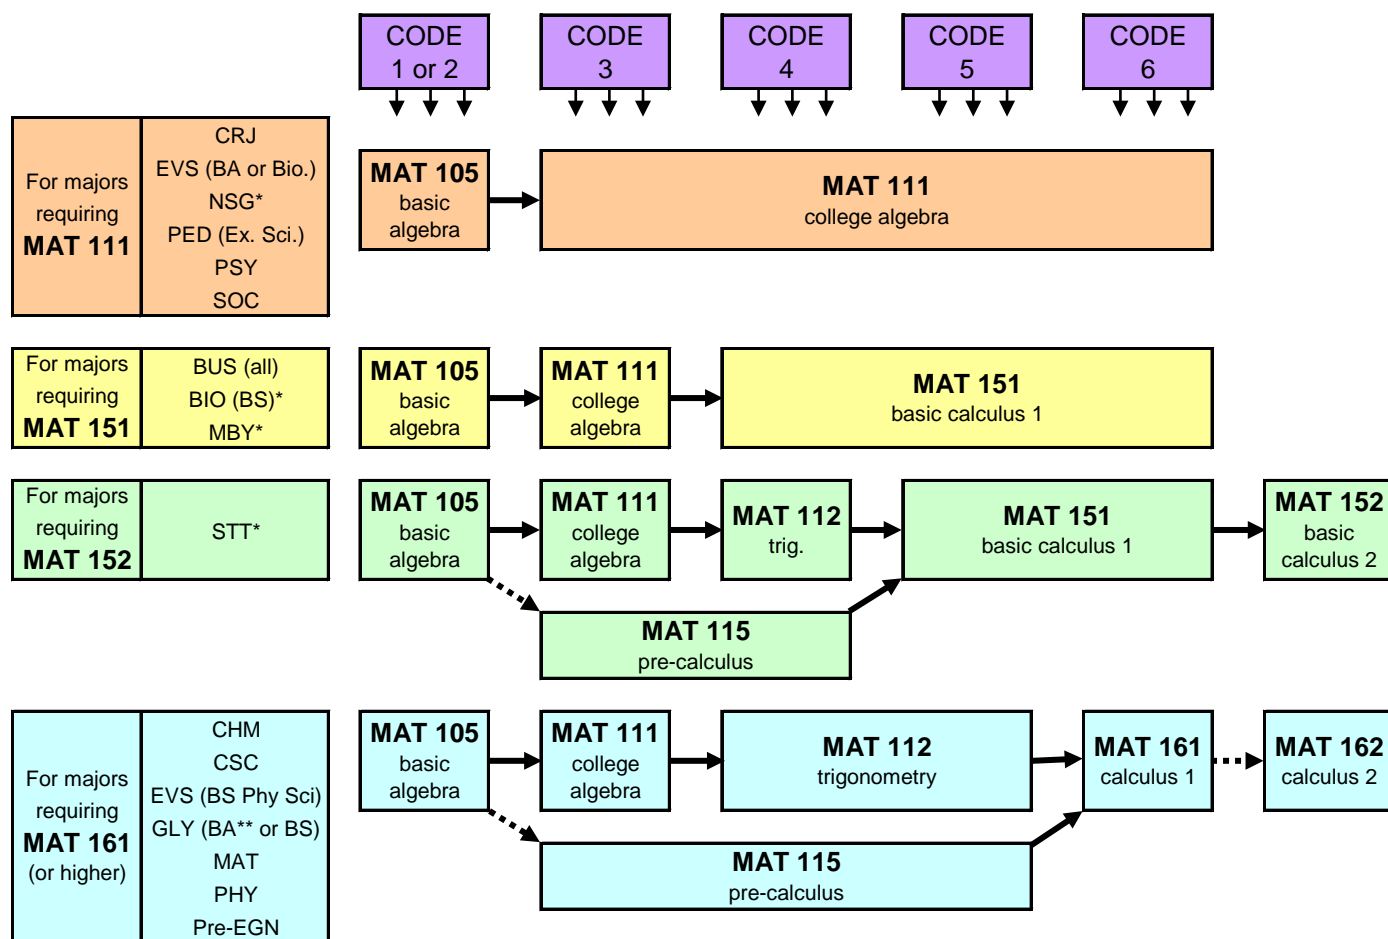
CODE 1 or 2

CODE 3

CODE 4

CODE 5

CODE 6

For majors requiring MAT 111

CRJ
EVS (BA or Bio.)
NSG*
PED (Ex. Sci.)
PSY
SOC

MAT 105 basic algebra

MAT 111 college algebra

For majors requiring MAT 151

BUS (all)
BIO (BS)*
MBY*

MAT 105 basic algebra

MAT 111 college algebra

MAT 151 basic calculus 1

For majors requiring MAT 152

STT*

MAT 105 basic algebra

MAT 111 college algebra

MAT 112 trig.

MAT 151 basic calculus 1

MAT 152 basic calculus 2

MAT 115 pre-calculus

For majors requiring MAT 161 (or higher)

CHM
CSC
EVS (BS Phy Sci)
GLY (BA** or BS)
MAT
PHY
Pre-EGN

MAT 105 basic algebra

MAT 111 college algebra

MAT 112 trigonometry

MAT 161 calculus 1

MAT 162 calculus 2

MAT 115 pre-calculus